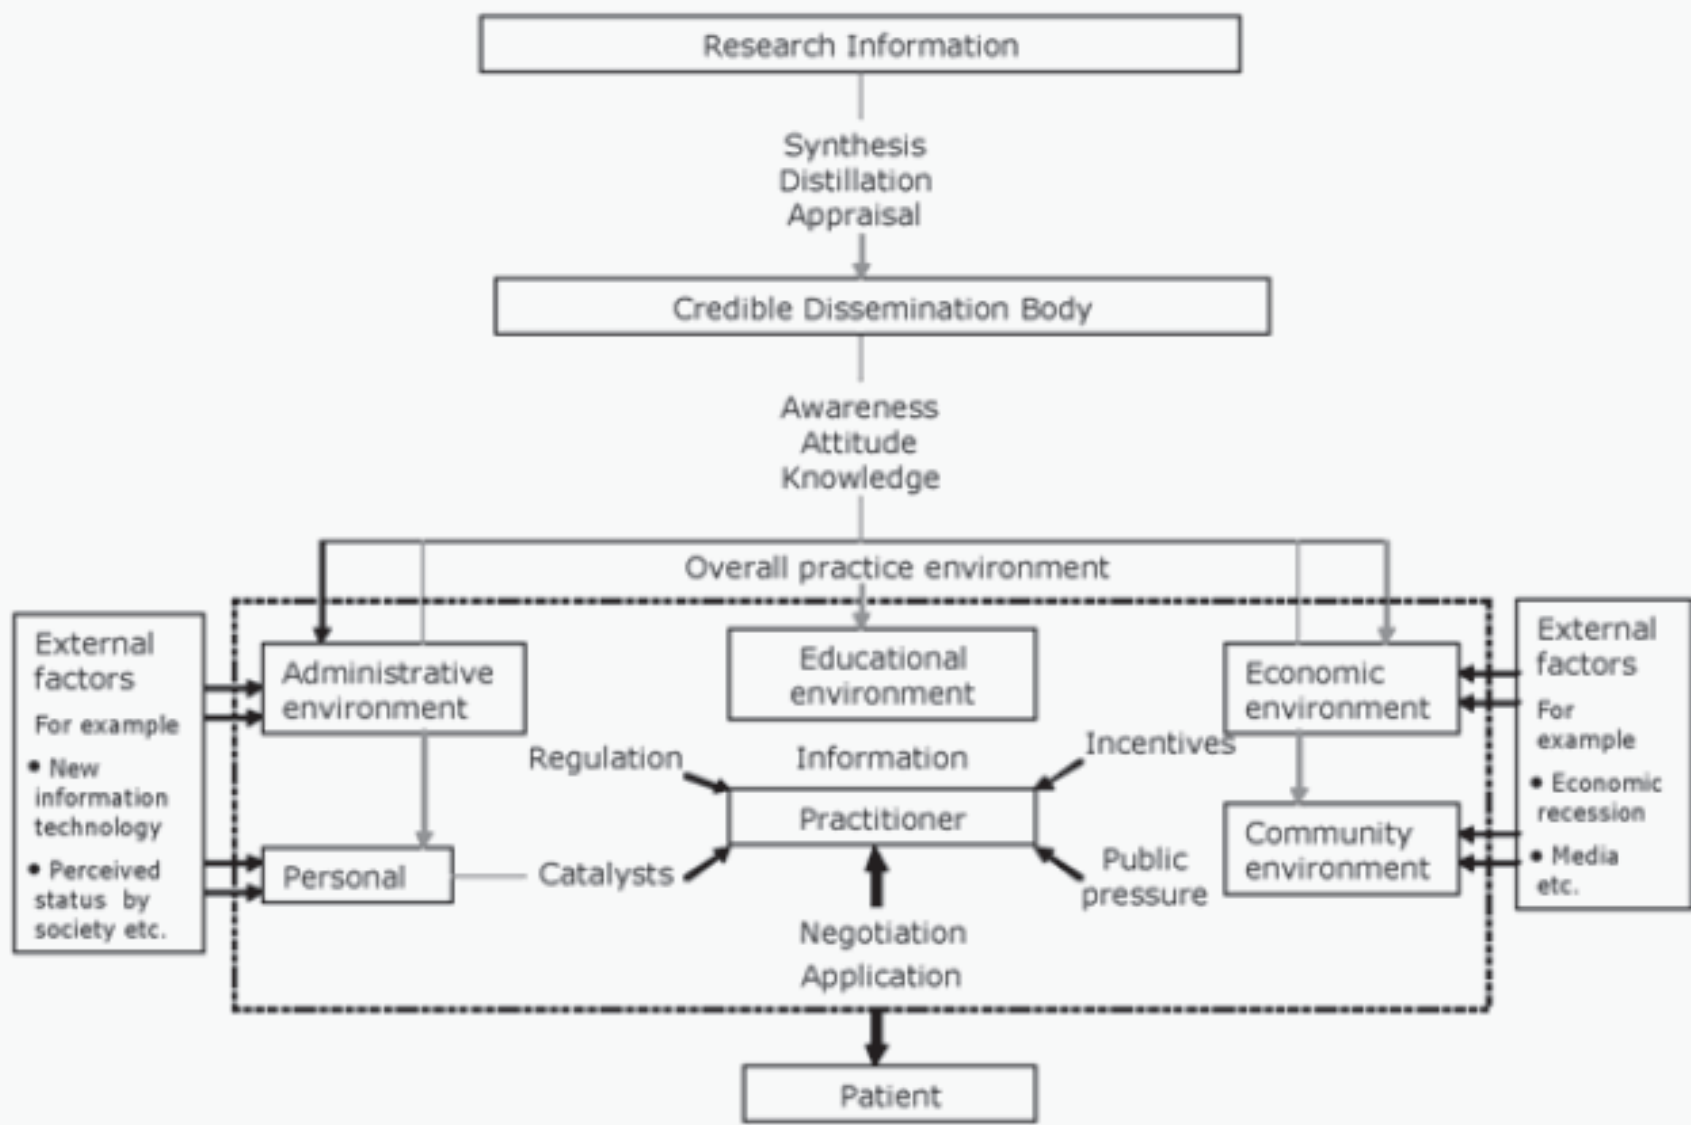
Research Information

Synthesis
Distillation
Appraisal

Credible Dissemination Body

Awareness
Attitude
Knowledge

Overall practice environment

External factors
For example
• New information technology
• Perceived status by society etc.

Administrative environment

Educational environment

Economic environment

External factors
For example
• Economic recession
• Media etc.

Regulation

Information

Incentives

Practitioner

Personal

Catalysts

Public pressure

Community environment

Negotiation
Application

Patient